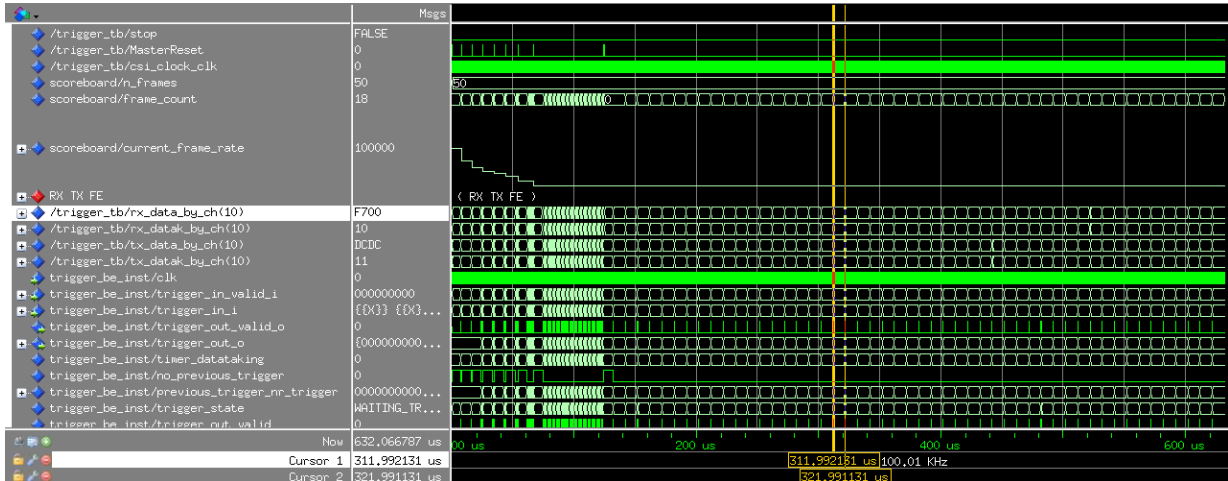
Msgs

| | |
|---|---|
| /trigger_tb/stop | FALSE |
| /trigger_tb/MasterReset | 0 |
| /trigger_tb/csi_clock_clk | 0 |
| scoreboard/n_frames | 50 |
| scoreboard/frame_count | 18 |
| scoreboard/current_frame_rate | 100000 |
| RX TX FE | |
| /trigger_tb/rx_data_by_ch(10) | F700 |
| /trigger_tb/rx_datak_by_ch(10) | 10 |
| /trigger_tb/tx_data_by_ch(10) | DCDC |
| /trigger_tb/tx_datak_by_ch(10) | 11 |
| trigger_be_inst/clk | 0 |
| trigger_be_inst/trigger_in_valid_i | 000000000 |
| trigger_be_inst/trigger_in_i | {{X}} {{X}... |
| trigger_be_inst/trigger_out_valid_o | 0 |
| trigger_be_inst/trigger_out_o | {000000000... |
| trigger_be_inst/timer_datataking | 0 |
| trigger_be_inst/no_previous_trigger | 0 |
| trigger_be_inst/previous_trigger_nr_trigger | 0000000000... |
| trigger_be_inst/trigger_state | WAITING_TR... |
| trigger_be_inst/trigger_out_valid | 0 |

50

( RX TX FE )

Now 632,066787 us

Cursor 1 311,992131 us

Cursor 2 321,991131 us

00 us 200 us 400 us 600 us

311,992131 us 100,01 KHz

321,991131 us